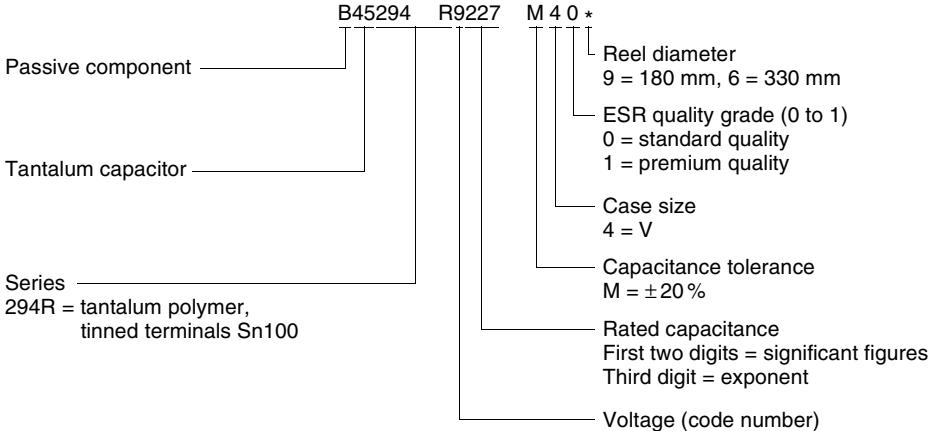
B45294 R9227 M 4 0 *

Passive component

Tantalum capacitor

Series
294R = tantalum polymer, tinned terminals Sn100

Reel diameter
9 = 180 mm, 6 = 330 mm

ESR quality grade (0 to 1)
0 = standard quality
1 = premium quality

Case size
4 = V

Capacitance tolerance
M = $\pm$20%

Rated capacitance
First two digits = significant figures
Third digit = exponent

Voltage (code number)